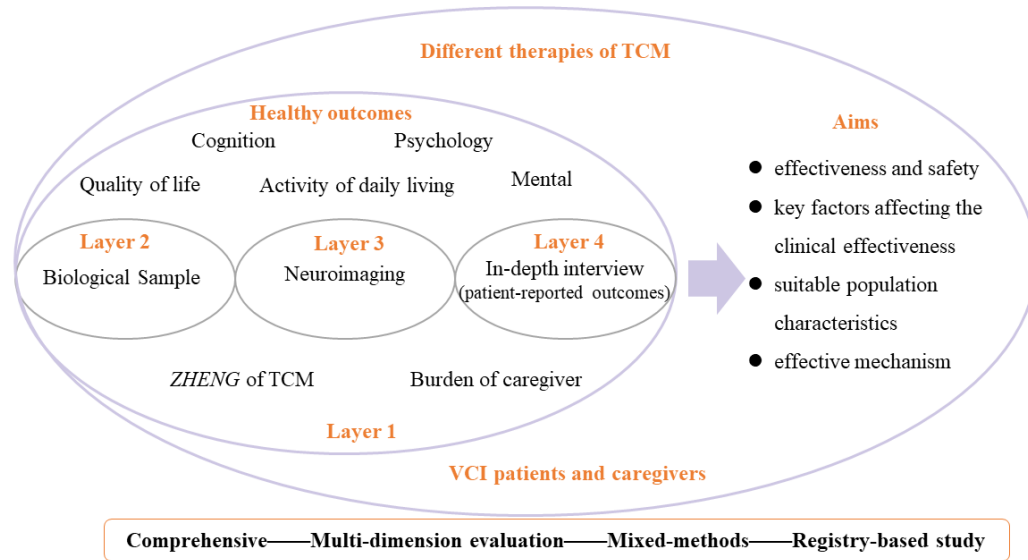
Different therapies of TCM

Healthy outcomes

Cognition

Psychology

Quality of life

Activity of daily living

Mental

Layer 2

Biological Sample

Layer 3

Neuroimaging

Layer 4

In-depth interview (patient-reported outcomes)

ZHENG of TCM

Burden of caregiver

Layer 1

VCI patients and caregivers

Aims

● effectiveness and safety

● key factors affecting the clinical effectiveness

● suitable population characteristics

● effective mechanism

Comprehensive——Multi-dimension evaluation——Mixed-methods——Registry-based study